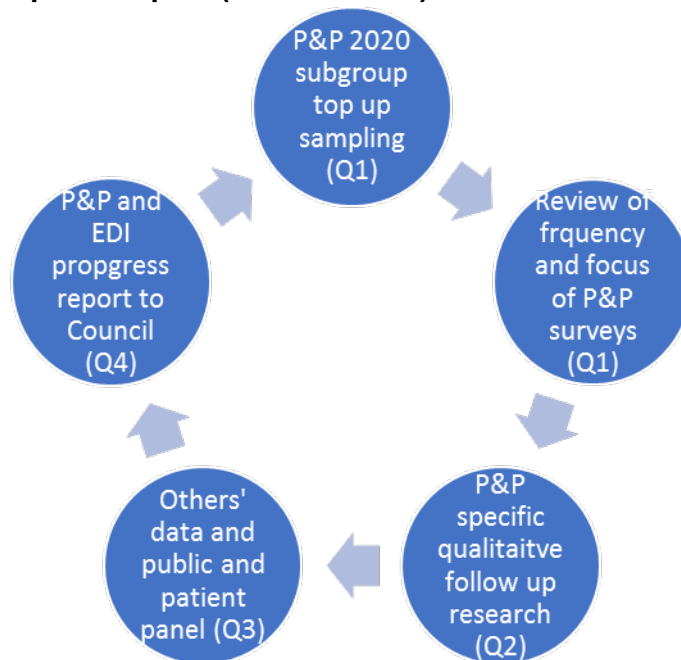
P&P 2020 subgroup top up sampling (Q1)

Review of frquency and focus of P&P surveys (Q1)

P&P specific qualitaitve follow up research (Q2)

Others' data and public and patient panel (Q3)

P&P and EDI propgress report to Council (Q4)